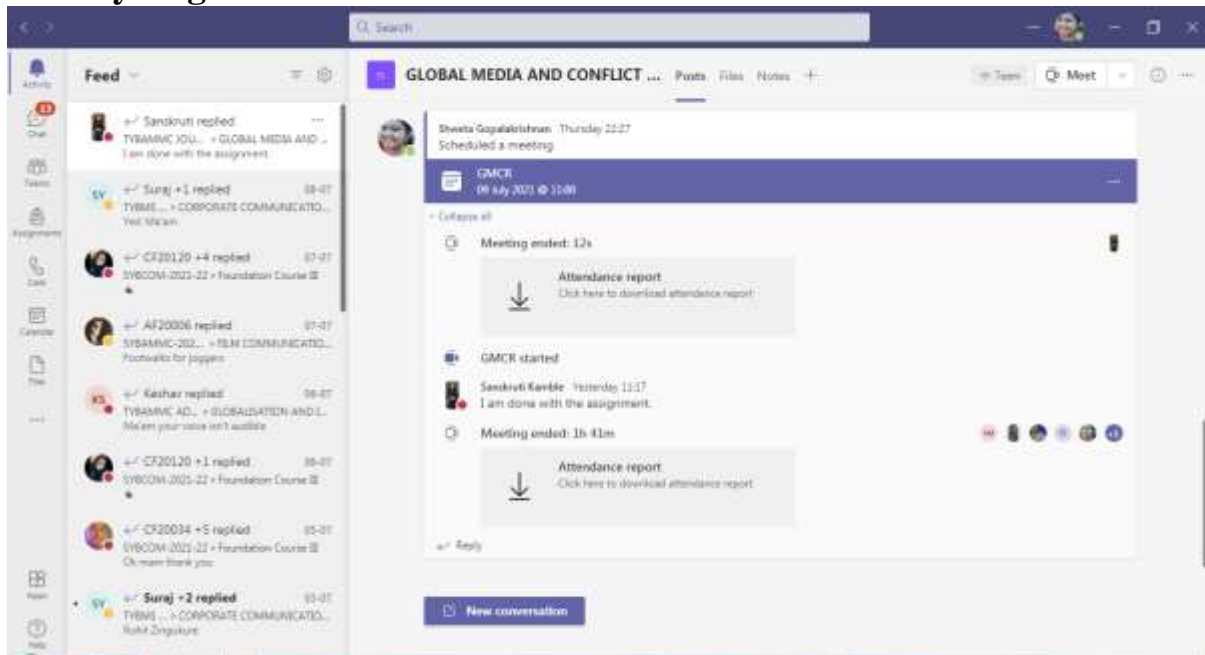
Search

Activity
Chat
Teams
Assignments
Calls
Calendar
Files
...
Apps
Help

Feed

Sanskruti replied
TYBAMMC JOU... > GLOBAL MEDIA AND ...
I am done with the assignment

SV Suraj +1 replied 08-07
TYBMS ... > CORPORATE COMMUNICATIO...
Yes Ma'am

CF20120 +4 replied 07-07
SYBCOM-2021-22 > Foundation Course III

AF20006 replied 07-07
SYBAMMC-202... > FILM COMMUNICATIO...
Footwalks for joggers

KS Keshav replied 06-07
TYBAMMC AD... > GLOBALISATION AND L...
Ma'am your voice isn't audible

CF20120 +1 replied 06-07
SYBCOM-2021-22 > Foundation Course III

CF20034 +5 replied 05-07
SYBCOM-2021-22 > Foundation Course III
Ok mam thank you

SV Suraj +2 replied 03-07
TYBMS ... > CORPORATE COMMUNICATIO...
Rohit Zingokure

GLOBAL MEDIA AND CONFLICT ... Posts Files Notes +

Team Meet

Shweta Gopalakrishnan Thursday 22:27
Scheduled a meeting

GMCR
09 July 2021 @ 11:00

Collapse all

Meeting ended: 12s

Attendance report
Click here to download attendance report

GMCR started

Sanskruti Kamble Yesterday 11:17
I am done with the assignment.

Meeting ended: 1h 41m

Attendance report
Click here to download attendance report

Reply

New conversation